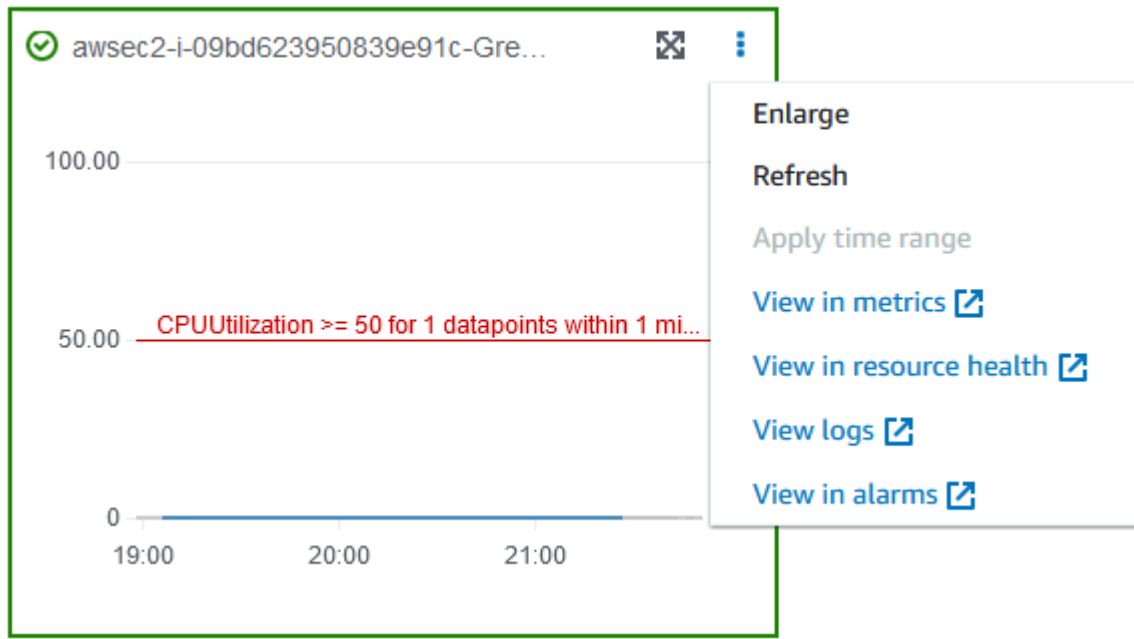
awsec2-i-09bd623950839e91c-Gre...

100.00

CPUUtilization >= 50 for 1 datapoints within 1 mi...

50.00

0

19:00

20:00

21:00

Enlarge

Refresh

Apply time range

View in metrics

View in resource health

View logs

View in alarms